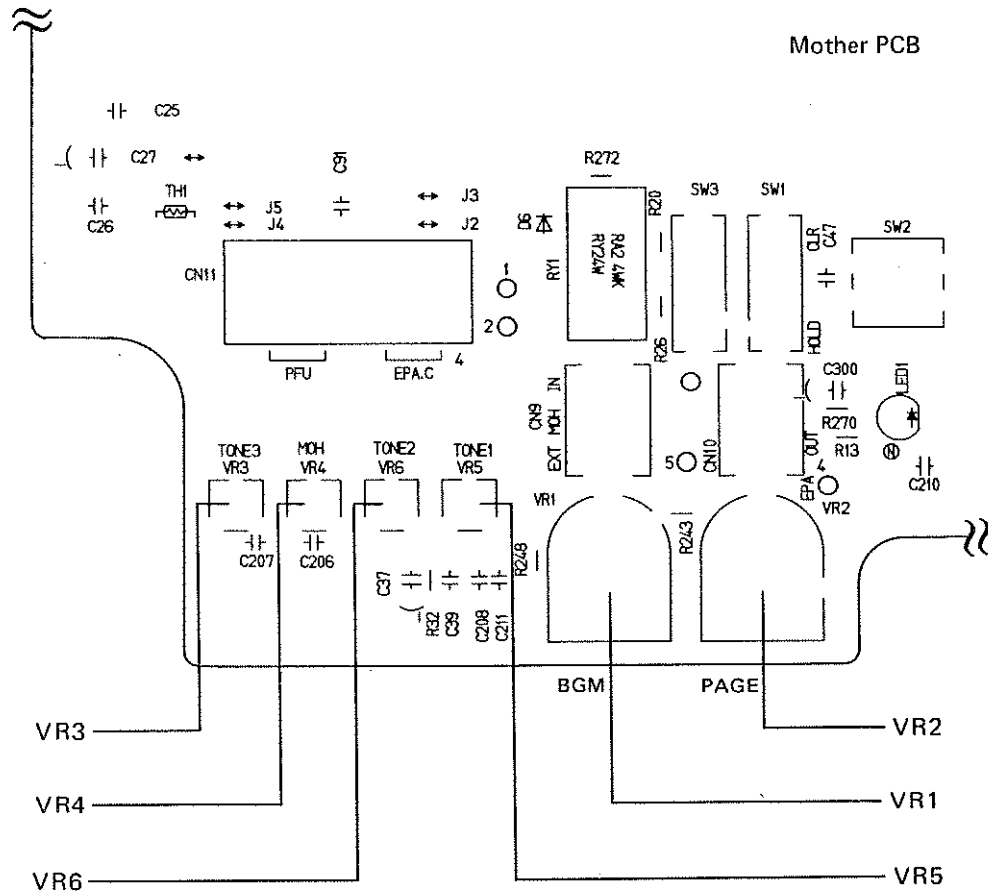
Mother PCB

C25
C27
C91
R272
SW3
SW1
SW2
TH1
J5
J4
J3
J2
D6
R20
RA2 4MK
RY24W
RY1
C26
CN11
1
2
QLR
C47
R26
HOLD
PFU
EPA.C
4
IN
MOH
EXT
CN9
CN10
OUT
C300
R270
R13
LED1
TONE3
VR3
MOH
VR4
TONE2
VR6
TONE1
VR5
5
4
EPA
VR2
C210
VR1
R243
C207
C206
R248
C37
R32
C39
C208
C211
BGM
PAGE
VR3
VR2
VR4
VR1
VR6
VR5